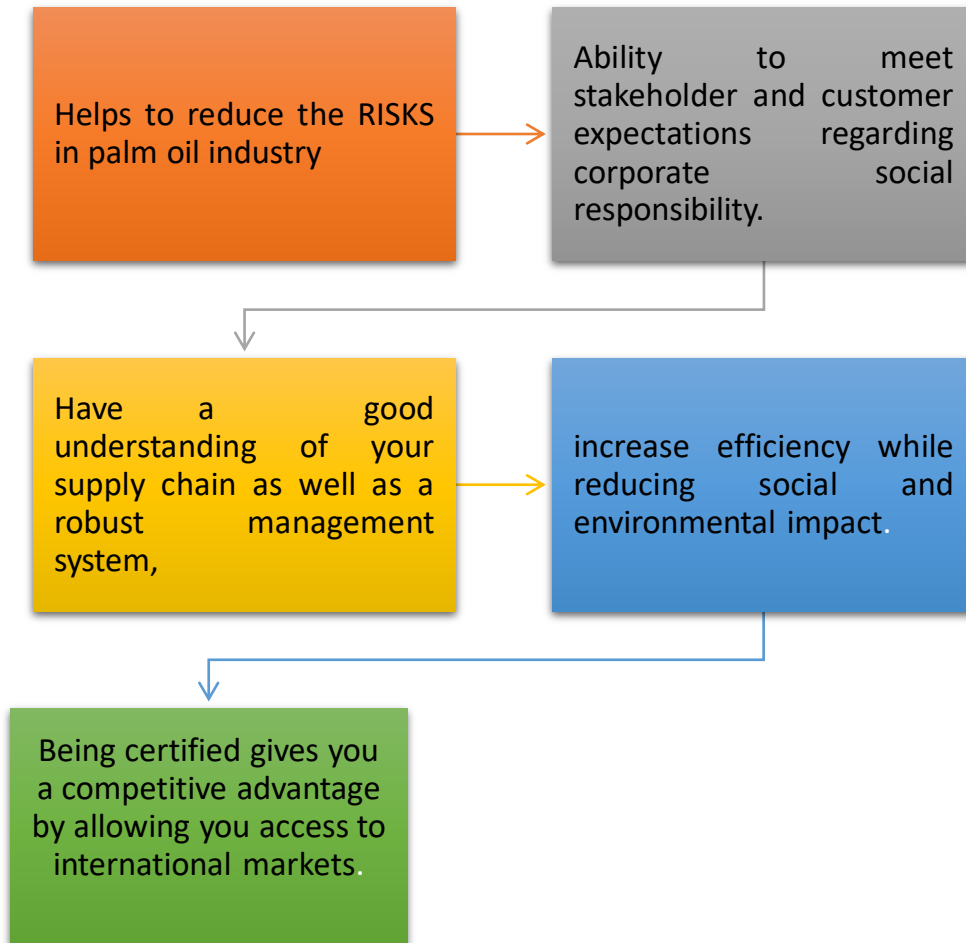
Helps to reduce the RISKS in palm oil industry

Ability to meet stakeholder and customer expectations regarding corporate social responsibility.

Have a good understanding of your supply chain as well as a robust management system,

increase efficiency while reducing social and environmental impact.

Being certified gives you a competitive advantage by allowing you access to international markets.